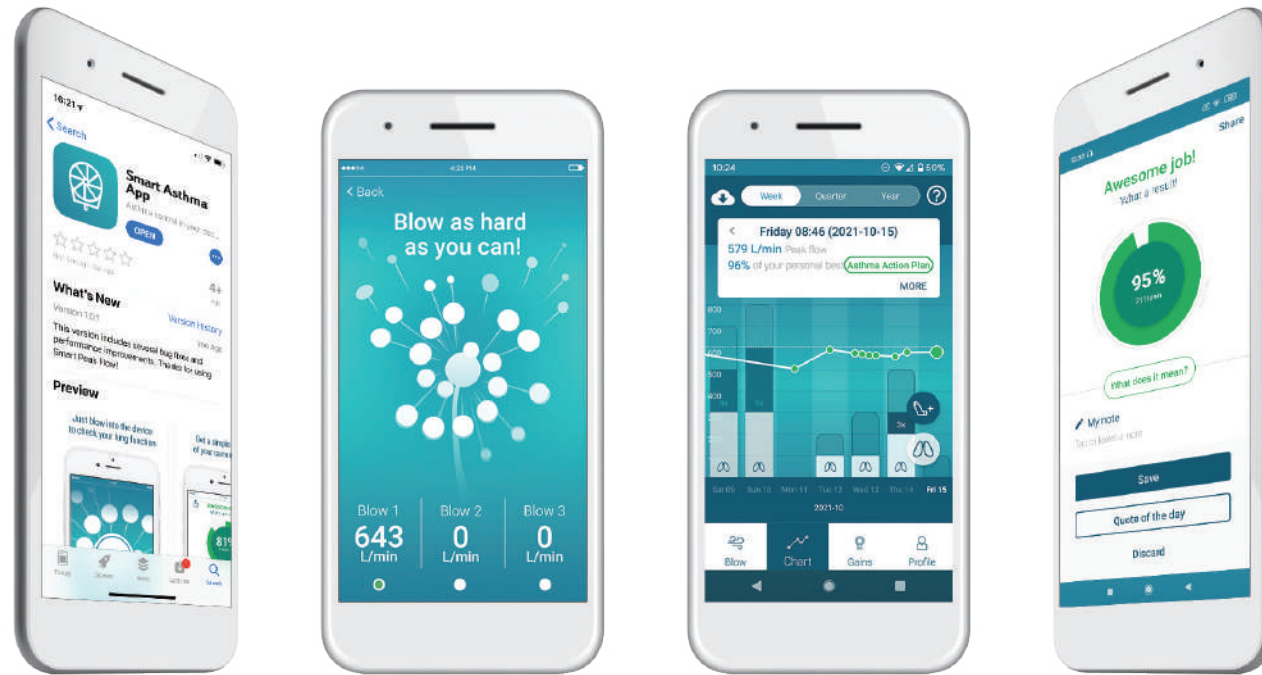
16:21

Search

Smart Asthma App

Asthma control in your poc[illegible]

OPEN

4+

What's New

Version History

Version 1.0.1

This version includes several bug fixes and performance improvements. Thanks for using Smart Peak Flow!

Preview

Just blow into the device to check your lung function

Get a simple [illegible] of your curre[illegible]

81

Today

Games

Apps

Updates

Search

4:20 PM

Back

Blow as hard as you can!

Blow 1
643
L/min

Blow 2
0
L/min

Blow 3
0
L/min

10:24

50%

Week

Quarter

Year

?

Friday 08:46 (2021-10-15)

579 L/min Peak flow

96% of your personal best

Asthma Action Plan

MORE

800

700

600

500

400

300

3x

Sat 09

Sun 10

Mon 11

Tue 12

Wed 13

Thu 14

Fri 15

2021-10

Blow

Chart

Gains

Profile

Share

Awesome job!

What a result!

95%

What does it mean?

My note

Tap to leave a note

Save

Quote of the day

Discard